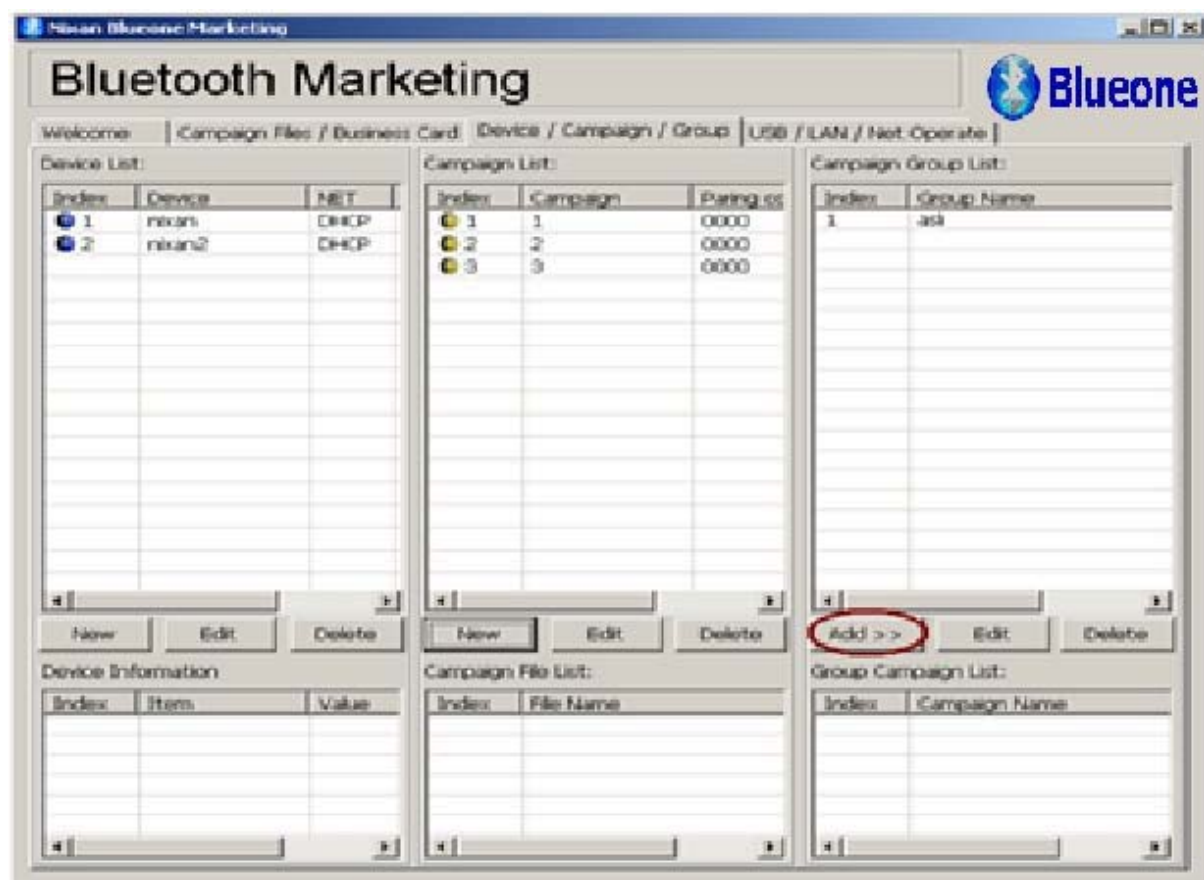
Nixan Blueone Marketing

Bluetooth Marketing

Blueone

Welcome | Campaign Files / Business Card | Device / Campaign / Group | USB / LAN / Net Operate

Device List:

| Index | Device | NET |
|---|---|---|
| 1 | nixan | DHCP |
| 2 | nixan2 | DHCP |

New | Edit | Delete

Campaign List:

| Index | Campaign | Paring co |
|---|---|---|
| 1 | 1 | 0000 |
| 2 | 2 | 0000 |
| 3 | 3 | 0000 |

New | Edit | Delete

Campaign Group List:

| Index | Group Name |
|---|---|
| 1 | asli |

Add >> | Edit | Delete

Device Information

| Index | Item | Value |
|---|---|---|

Campaign File List:

| Index | File Name |
|---|---|

Group Campaign List:

| Index | Campaign Name |
|---|---|